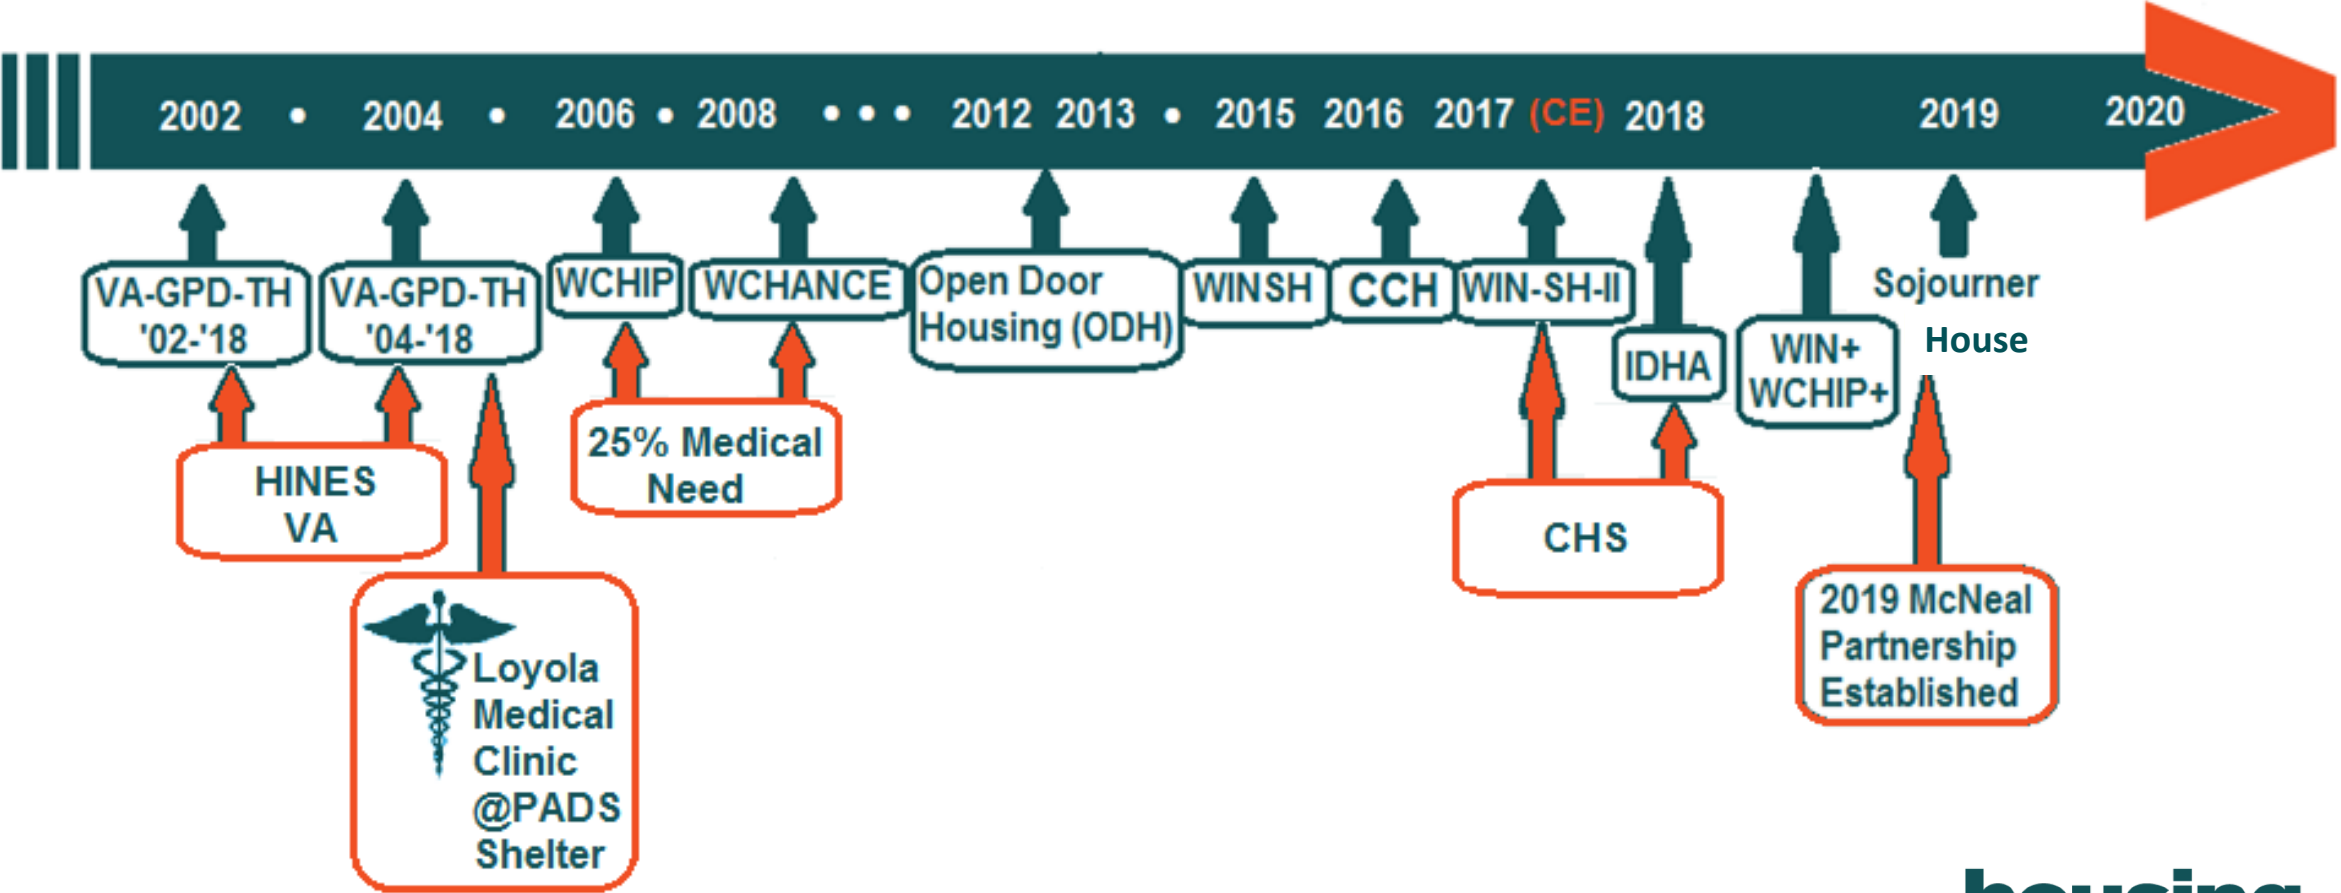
2002 • 2004 • 2006 • 2008 • • • 2012 2013 • 2015 2016 2017 (CE) 2018 2019 2020

VA-GPD-TH '02-'18

VA-GPD-TH '04-'18

WCHIP

WCHANCE

Open Door Housing (ODH)

WINSH

CCH

WIN-SH-II

IDHA

WIN+ WCHIP+

Sojourner House

HINES VA

Loyola Medical Clinic @PADS Shelter

25% Medical Need

CHS

2019 McNeal Partnership Established

housing